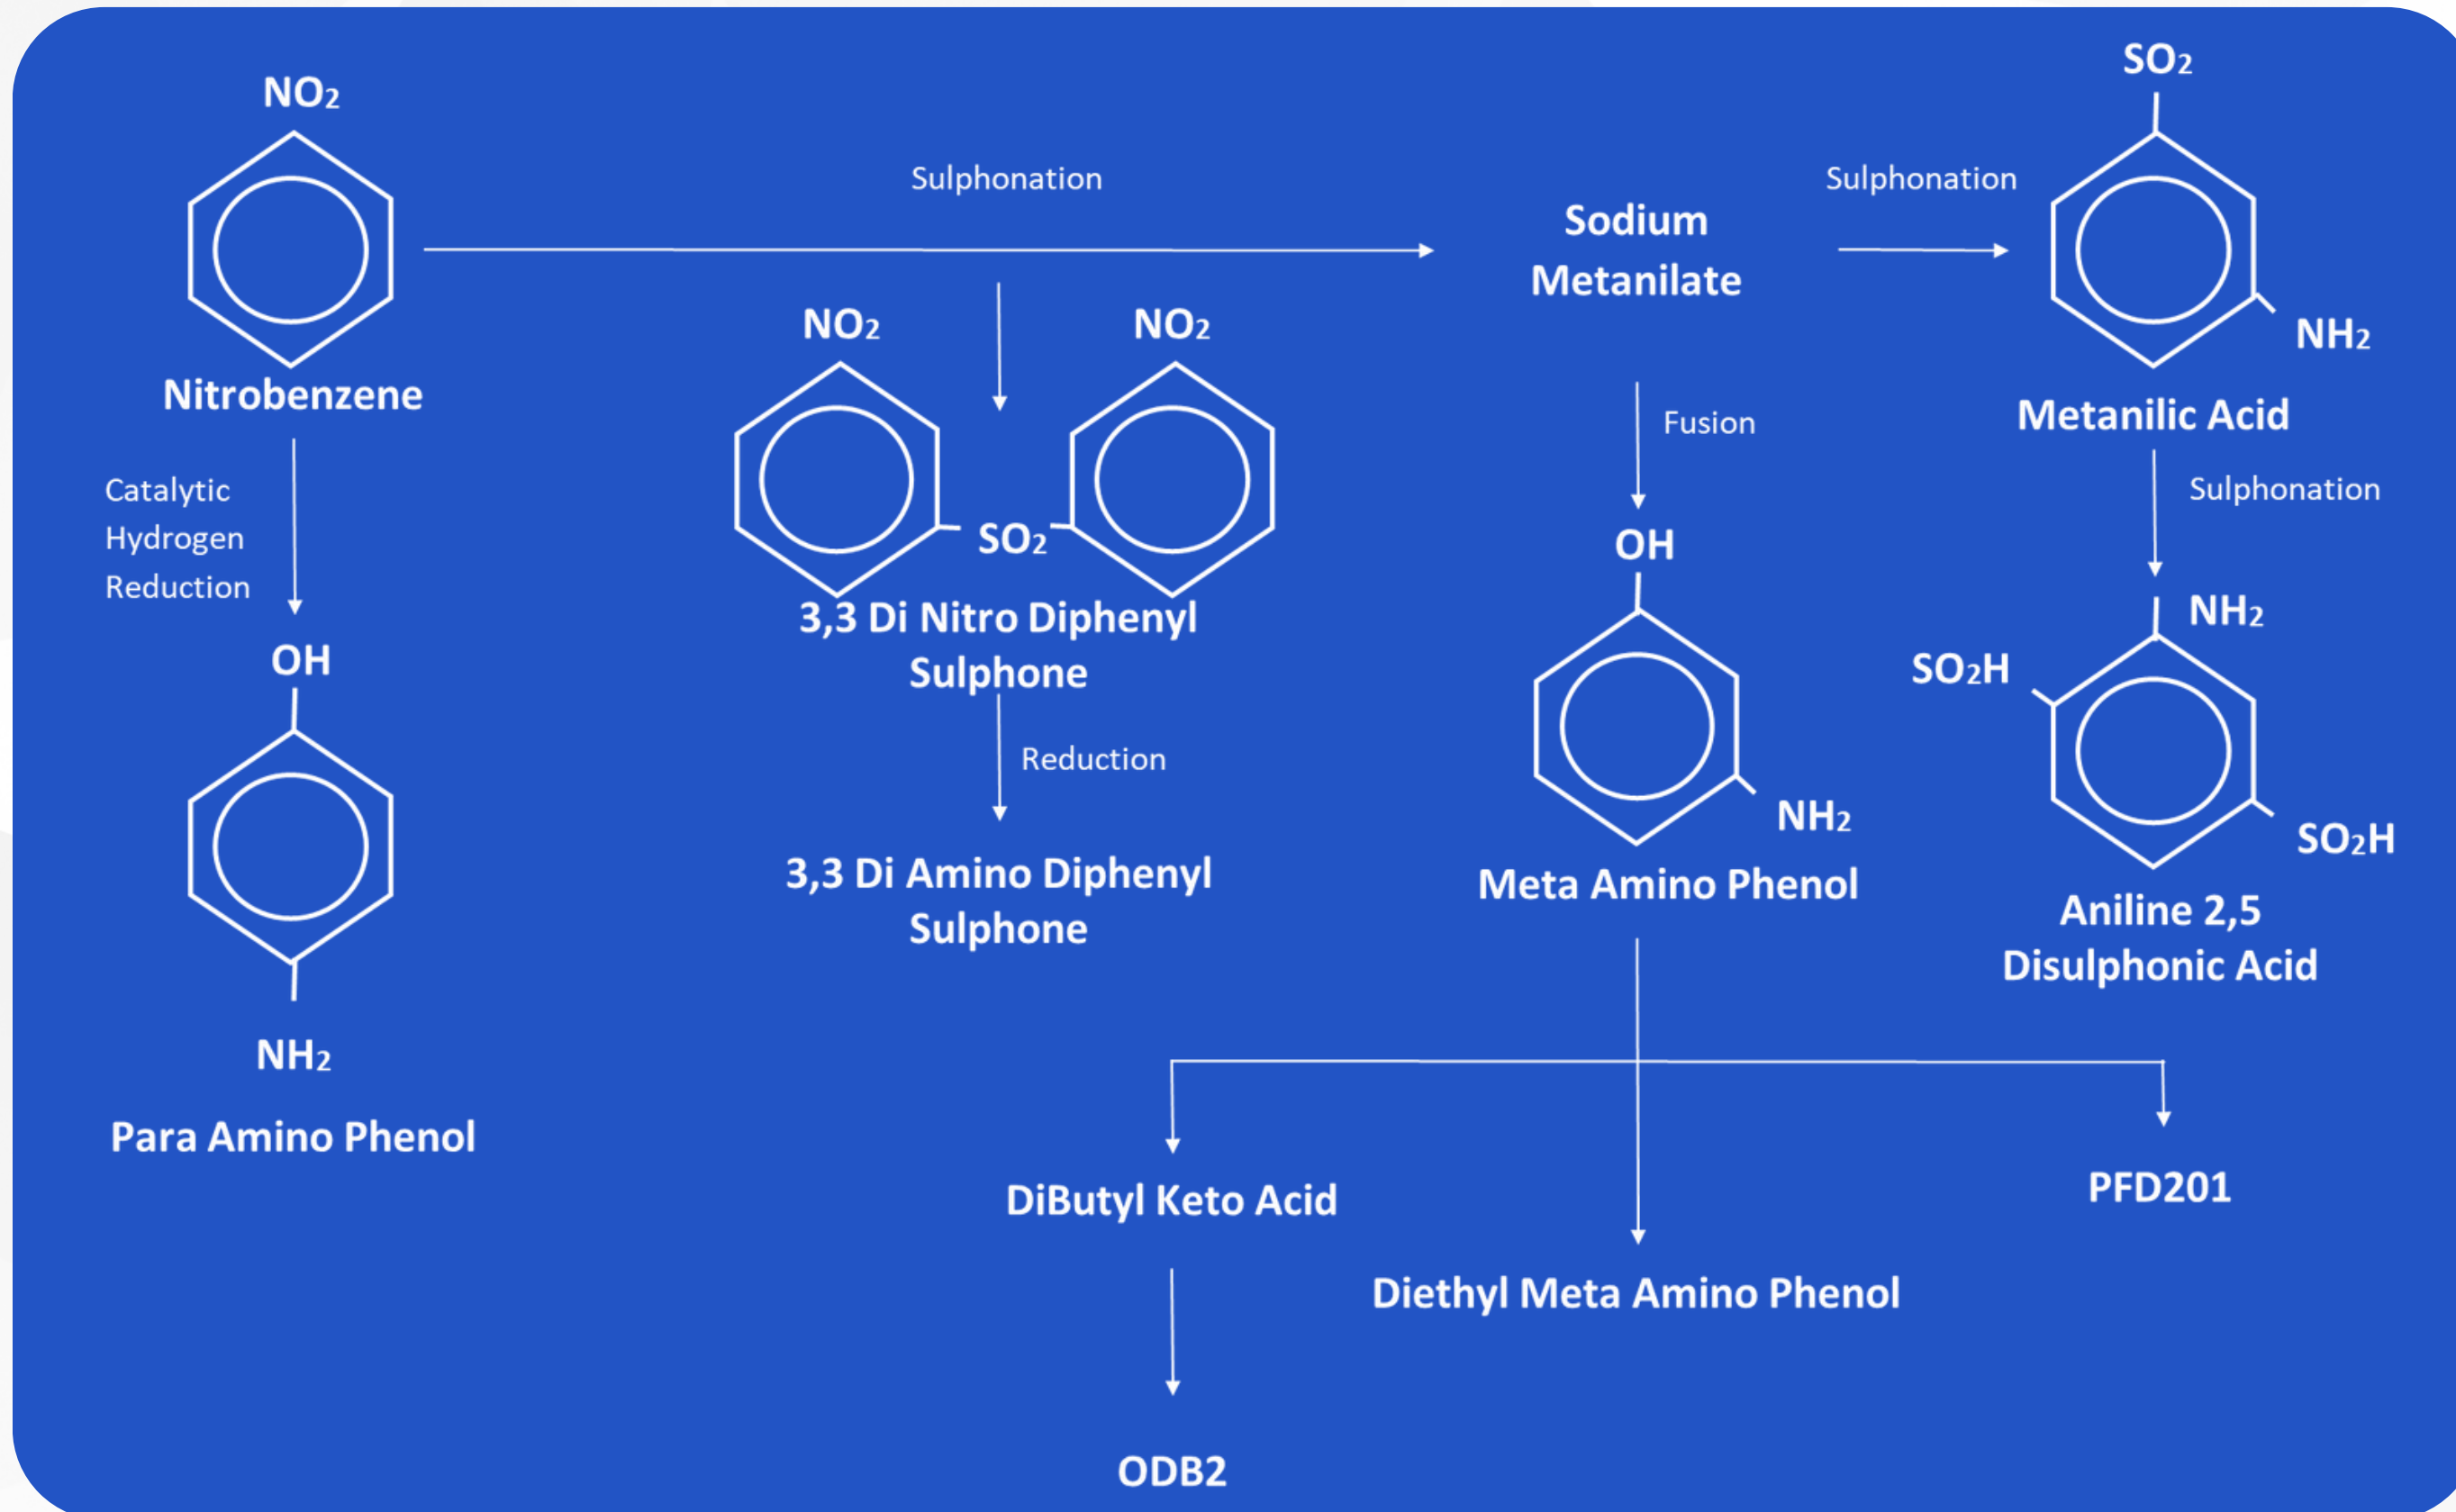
$NO_2$

Nitrobenzene

Sulphonation

Sodium Metanilate

Sulphonation

$SO_2$

$NH_2$

Metanilic Acid

$NO_2$

$NO_2$

$SO_2$

3,3 Di Nitro Diphenyl Sulphone

Catalytic Hydrogen Reduction

$OH$

$NH_2$

Para Amino Phenol

Reduction

3,3 Di Amino Diphenyl Sulphone

Fusion

$OH$

$NH_2$

Meta Amino Phenol

Sulphonation

$NH_2$

$SO_2H$

$SO_2H$

Aniline 2,5 Disulphonic Acid

DiButyl Keto Acid

ODB2

Diethyl Meta Amino Phenol

PFD201